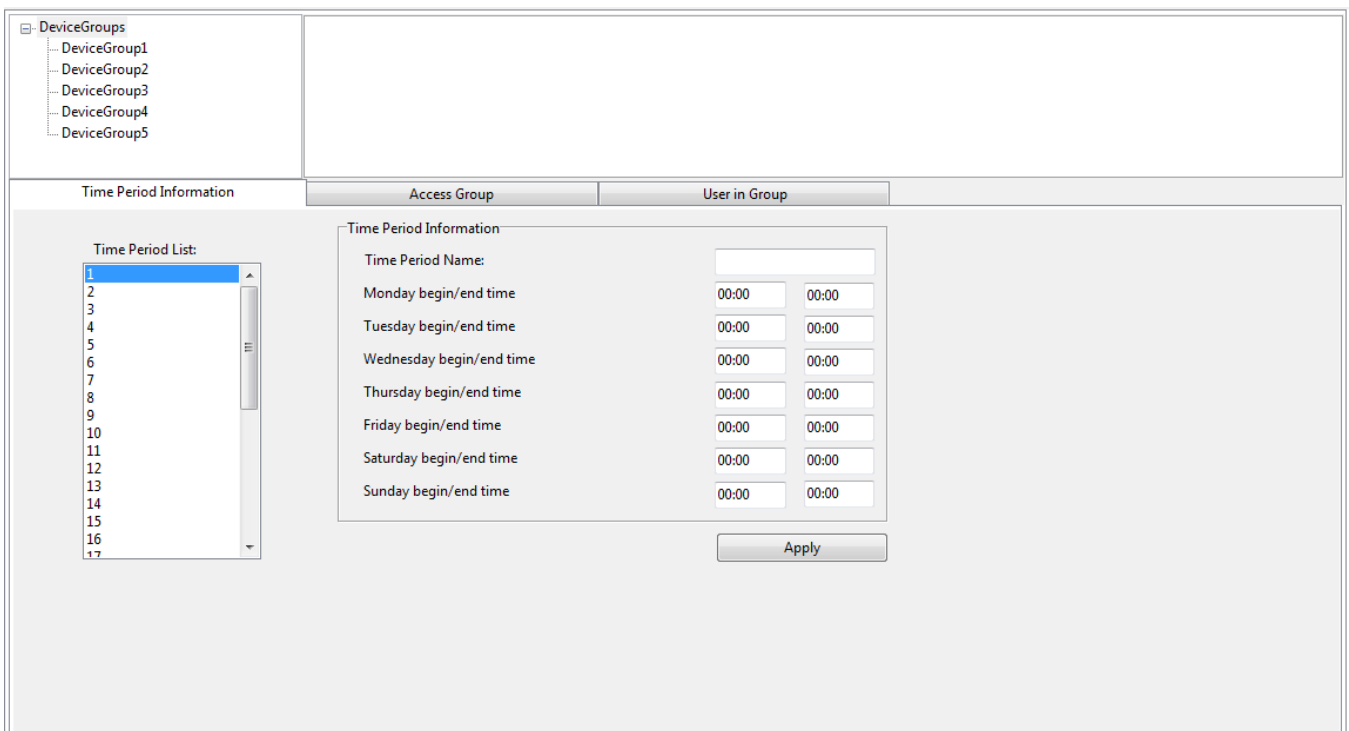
DeviceGroups
DeviceGroup1
DeviceGroup2
DeviceGroup3
DeviceGroup4
DeviceGroup5

Time Period Information | Access Group | User in Group

Time Period List:
1
2
3
4
5
6
7
8
9
10
11
12
13
14
15
16
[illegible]

Time Period Information
Time Period Name:
Monday begin/end time 00:00 00:00
Tuesday begin/end time 00:00 00:00
Wednesday begin/end time 00:00 00:00
Thursday begin/end time 00:00 00:00
Friday begin/end time 00:00 00:00
Saturday begin/end time 00:00 00:00
Sunday begin/end time 00:00 00:00

Apply